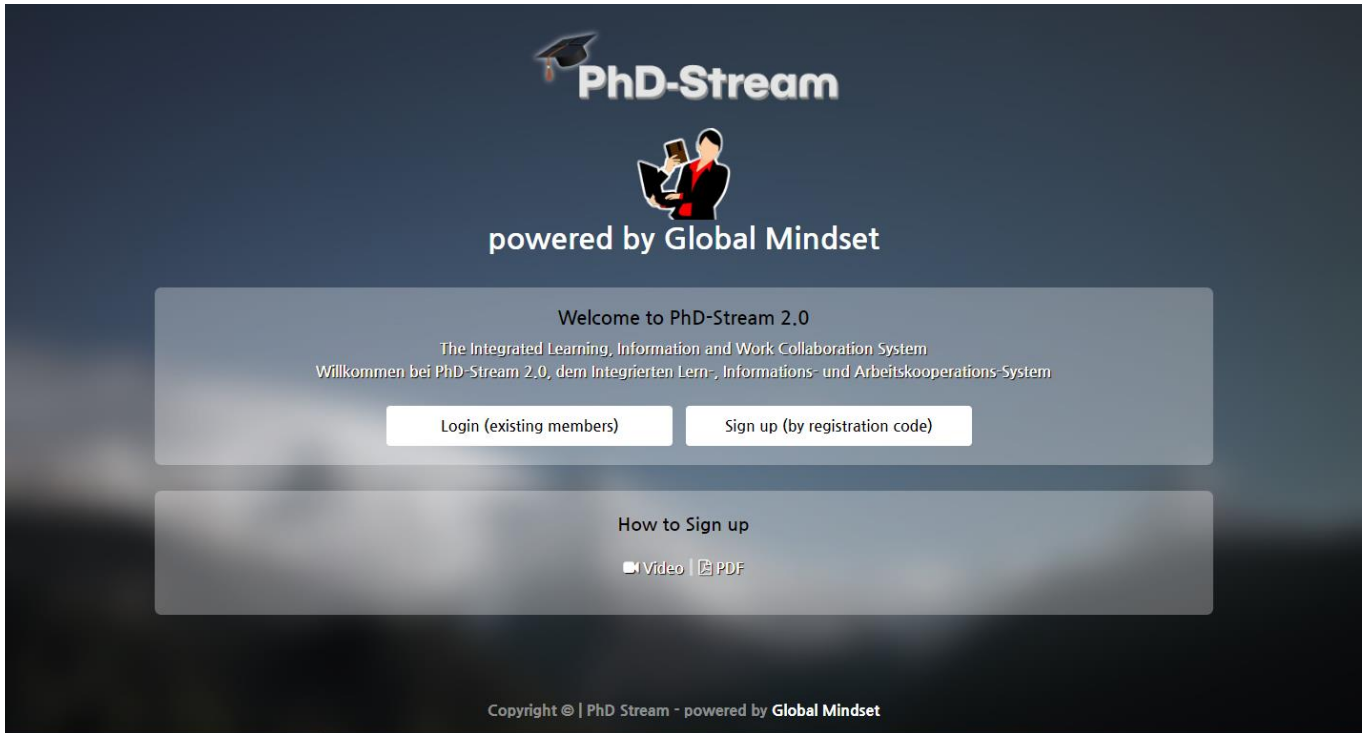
PhD-Stream

powered by Global Mindset

Welcome to PhD-Stream 2.0

The Integrated Learning, Information and Work Collaboration System
Willkommen bei PhD-Stream 2.0, dem Integrierten Lern-, Informations- und Arbeitskooperations-System

Login (existing members)

Sign up (by registration code)

How to Sign up

Video | PDF

Copyright © | PhD Stream - powered by Global Mindset